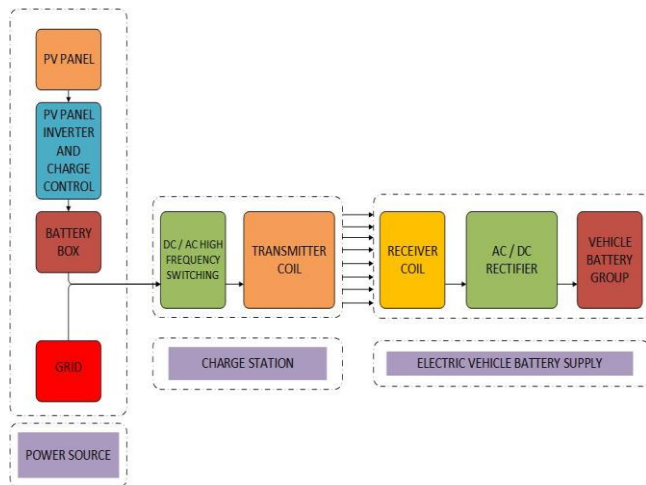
PV PANEL

PV PANEL INVERTER AND CHARGE CONTROL

BATTERY BOX

GRID

POWER SOURCE

DC / AC HIGH FREQUENCY SWITCHING

TRANSMITTER COIL

CHARGE STATION

RECEIVER COIL

AC / DC RECTIFIER

VEHICLE BATTERY GROUP

ELECTRIC VEHICLE BATTERY SUPPLY